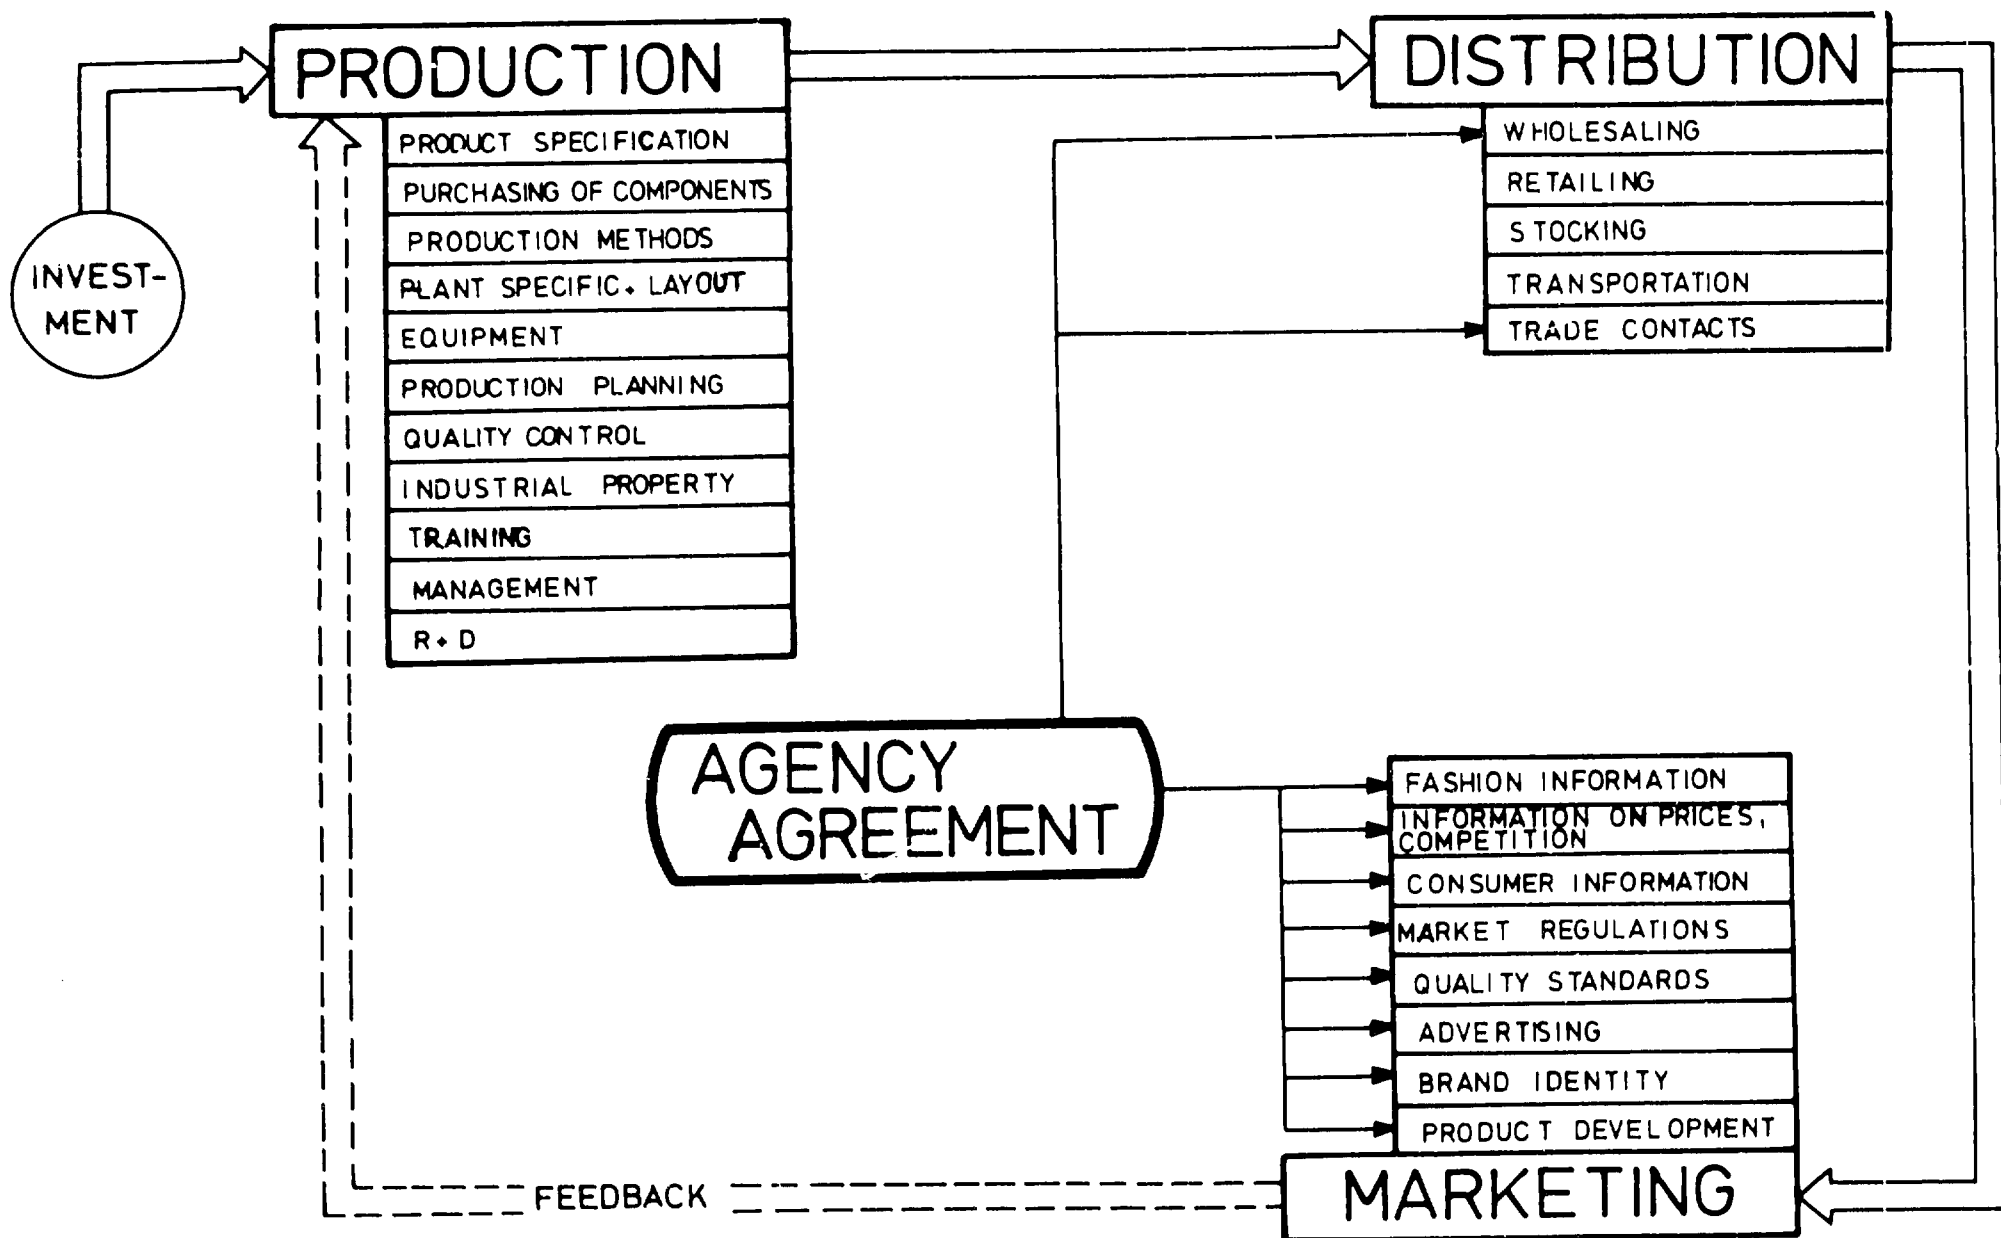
PRODUCTION

PRODUCT SPECIFICATION
PURCHASING OF COMPONENTS
PRODUCTION METHODS
PLANT SPECIFIC+ LAYOUT
EQUIPMENT
PRODUCTION PLANNING
QUALITY CONTROL
INDUSTRIAL PROPERTY
TRAINING
MANAGEMENT
R+D

INVEST-MENT

DISTRIBUTION

WHOLESALING
RETAILING
STOCKING
TRANSPORTATION
TRADE CONTACTS

AGENCY AGREEMENT

FASHION INFORMATION
INFORMATION ON PRICES, COMPETITION
CONSUMER INFORMATION
MARKET REGULATIONS
QUALITY STANDARDS
ADVERTISING
BRAND IDENTITY
PRODUCT DEVELOPMENT

FEEDBACK

MARKETING